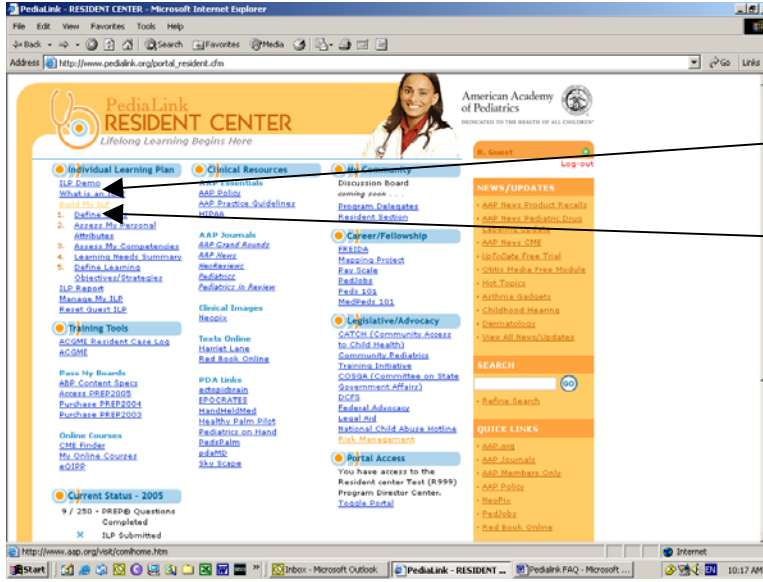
PediaLink - RESIDENT CENTER - Microsoft Internet Explorer

File Edit View Favorites Tools Help

Back Search Favorites Media

Address http://www.pedialink.org/portal_resident.cfm Go Links

PediaLink
RESIDENT CENTER
Lifelong Learning Begins Here

American Academy of Pediatrics
DEDICATED TO THE HEALTH OF ALL CHILDREN

R. Guest
Log-out

Individual Learning Plan
ILP Demo
What is an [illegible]
Build My ILP
1. Define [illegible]
2. Assess My Personal Attributes
3. Assess My Competencies
4. Learning Needs Summary
5. Define Learning Objectives/Strategies
ILP Report
Manage My ILP
Reset Guest ILP

Training Tools
ACGME Resident Case Log
ACGME

Pass My Boards
ABP Content Specs
Access PREP2005
Purchase PREP2004
Purchase PREP2003

Online Courses
CME Finder
My Online Courses
eQIPP

Current Status - 2005
9 / 250 - PREP® Questions Completed
ILP Submitted

Clinical Resources
AAP Essentials
AAP Policy
AAP Practice Guidelines
HIPAA

AAP Journals
AAP Grand Rounds
AAP News
NeoReviews
Pediatrics
Pediatrics in Review

Clinical Images
Neopix

Texts Online
Harriet Lane
Red Book Online

PDA Links
actoq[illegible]
EPOCRATES
HandHeldMed
Healthy Palm Pilot
Pediatrics on Hand
PedsPalm
pdaMD
Sky Scape

My Community
Discussion Board
coming soon . . .
Program Delegates
Resident Section

Career/Fellowship
FREIDA
Mapping Project
Pay Scale
PedJobs
Peds 101
MedPeds 101

Legislative/Advocacy
CATCH (Community Access to Child Health)
Community Pediatrics
Training Initiative
COSGA (Committee on State Government Affairs)
DCFS
Federal Advocacy
Legal Aid
National Child Abuse Hotline
Risk Management

Portal Access
You have access to the Resident center Test (R999) Program Director Center.
Toggle Portal

NEWS/UPDATES
AAP News Product Recalls
AAP News Pediatric Drug Labeling Update
AAP News CME
UpToDate Free Trial
Otitis Media Free Module
Hot Topics
Asthma Gadgets
Childhood Hearing
Dermatology
View All News/Updates

SEARCH
GO
Refine Search

QUICK LINKS
AAP.org
AAP Journals
AAP Members Only
AAP Policy
NeoPix
PedJobs
Red Book Online

http://www.aap.org/visit/cmlhome.htm
Internet

Start Inbox - Microsoft Outlook PediaLink - RESIDENT ... Pedialink FAQ - Microsoft ... 10:17 AM